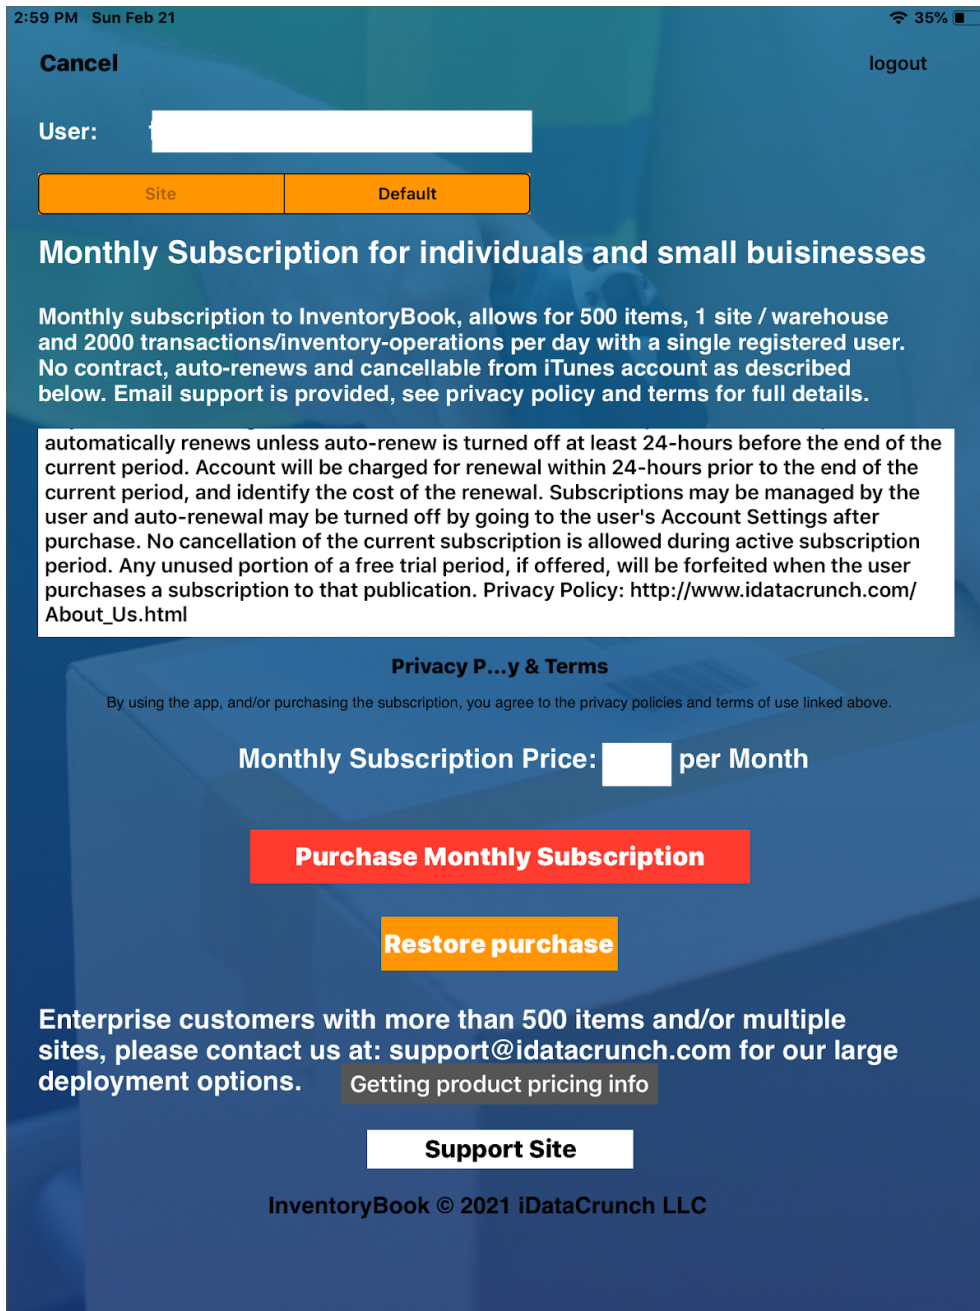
2:59 PM Sun Feb 21

35%

Cancel

logout

User:

Site

Default

Monthly Subscription for individuals and small buisinesses

Monthly subscription to InventoryBook, allows for 500 items, 1 site / warehouse and 2000 transactions/inventory-operations per day with a single registered user. No contract, auto-renews and cancellable from iTunes account as described below. Email support is provided, see privacy policy and terms for full details.

automatically renews unless auto-renew is turned off at least 24-hours before the end of the current period. Account will be charged for renewal within 24-hours prior to the end of the current period, and identify the cost of the renewal. Subscriptions may be managed by the user and auto-renewal may be turned off by going to the user's Account Settings after purchase. No cancellation of the current subscription is allowed during active subscription period. Any unused portion of a free trial period, if offered, will be forfeited when the user purchases a subscription to that publication. Privacy Policy: http://www.idatacrunch.com/About_Us.html

Privacy P...y & Terms

By using the app, and/or purchasing the subscription, you agree to the privacy policies and terms of use linked above.

Monthly Subscription Price: per Month

Purchase Monthly Subscription

Restore purchase

Enterprise customers with more than 500 items and/or multiple sites, please contact us at: support@idatacrunch.com for our large deployment options.

Getting product pricing info

Support Site

InventoryBook © 2021 iDataCrunch LLC